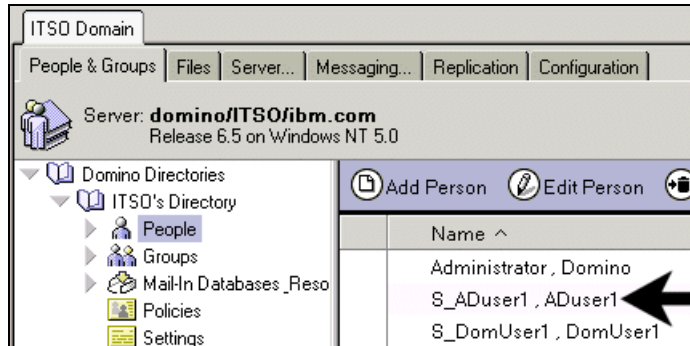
ITSO Domain

People & Groups | Files | Server... | Messaging... | Replication | Configuration

Server: domino/ITSO/ibm.com
Release 6.5 on Windows NT 5.0

Domino Directories
ITSO's Directory
People
Groups
Mail-In Databases_Reso
Policies
Settings

Add Person
Edit Person

Name ^
Administrator , Domino
S_ADuser1 , ADuser1
S_DomUser1 , DomUser1